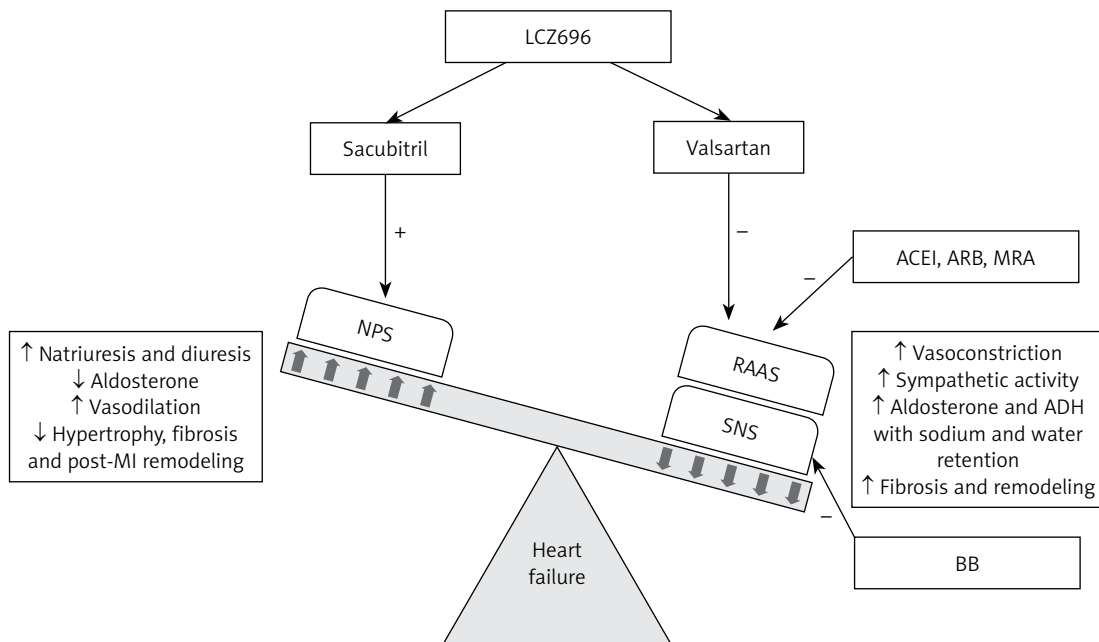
LCZ696

Sacubitril

Valsartan

+

–

ACEI, ARB, MRA

–

NPS

RAAS

SNS

↑ Natriuresis and diuresis
↓ Aldosterone
↑ Vasodilation
↓ Hypertrophy, fibrosis and post-MI remodeling

↑ Vasoconstriction
↑ Sympathetic activity
↑ Aldosterone and ADH with sodium and water retention
↑ Fibrosis and remodeling

–

Heart failure

BB